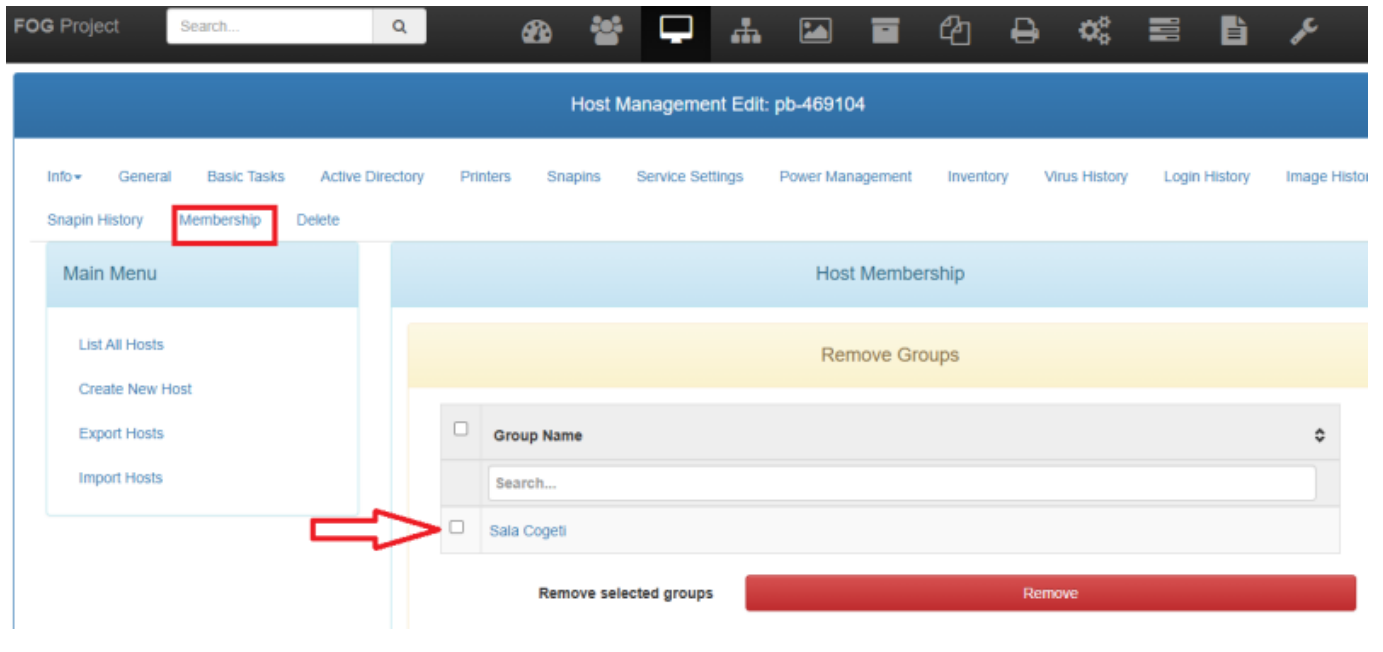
FOG Project

Search...

Host Management Edit: pb-469104

Info General Basic Tasks Active Directory Printers Snapins Service Settings Power Management Inventory Virus History Login History Image Histor

Snapin History Membership Delete

Main Menu

List All Hosts

Create New Host

Export Hosts

Import Hosts

Host Membership

Remove Groups

| | Group Name |
|---|---|
| | Search... |
| | Sala Cogeti |

Remove selected groups

Remove